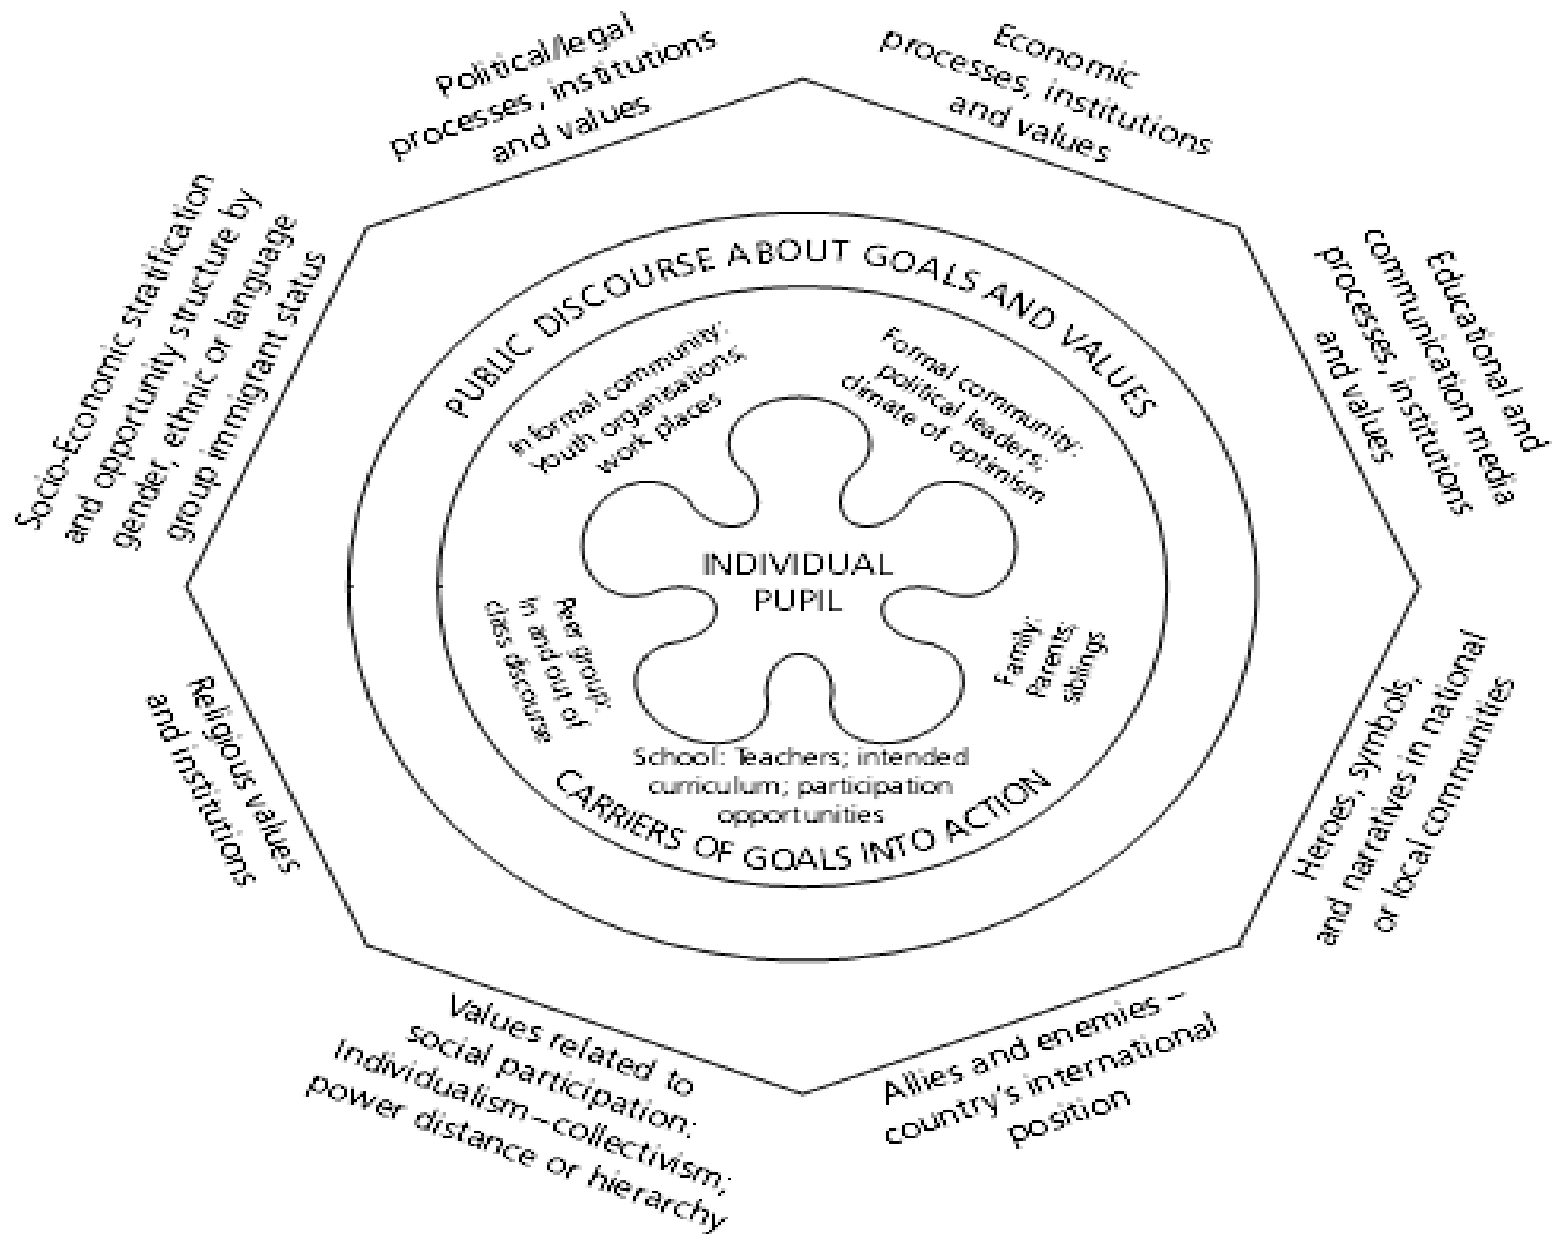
Political/legal processes, institutions and values

Economic processes, institutions and values

Educational and communication media processes, institutions and values

Heroes, symbols, and narratives in national or local communities

Allies and enemies – country's international position

Values related to social participation: Individualism–collectivism; power distance or hierarchy

Religious values and institutions

Socio-Economic stratification and opportunity structure by gender, ethnic or language group immigrant status

PUBLIC DISCOURSE ABOUT GOALS AND VALUES

Informal community: Youth organisations; work places

Formal community: political leaders; climate of optimism

INDIVIDUAL PUPIL

Peer group: in and out of class discourse

Family: Parents; siblings

School: Teachers; intended curriculum; participation opportunities

CARRIERS OF GOALS INTO ACTION